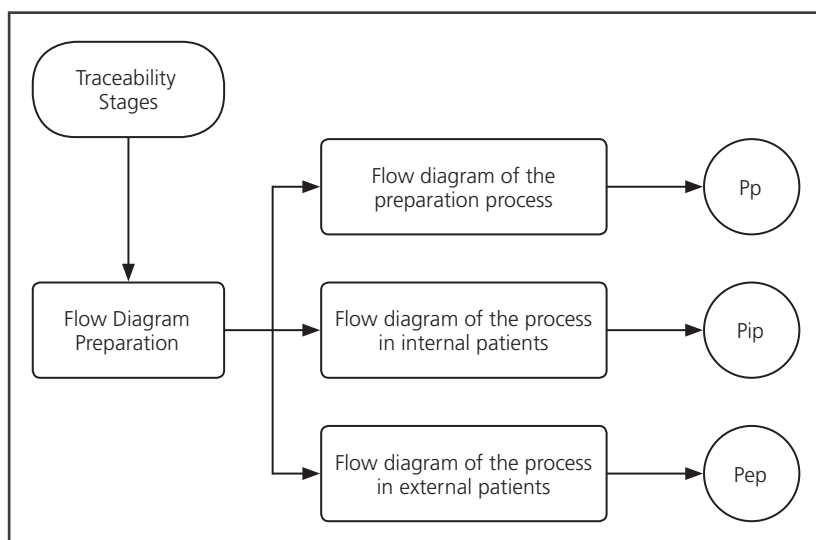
Traceability Stages

Flow Diagram Preparation

Flow diagram of the preparation process

Pp

Flow diagram of the process in internal patients

Pip

Flow diagram of the process in external patients

Pep